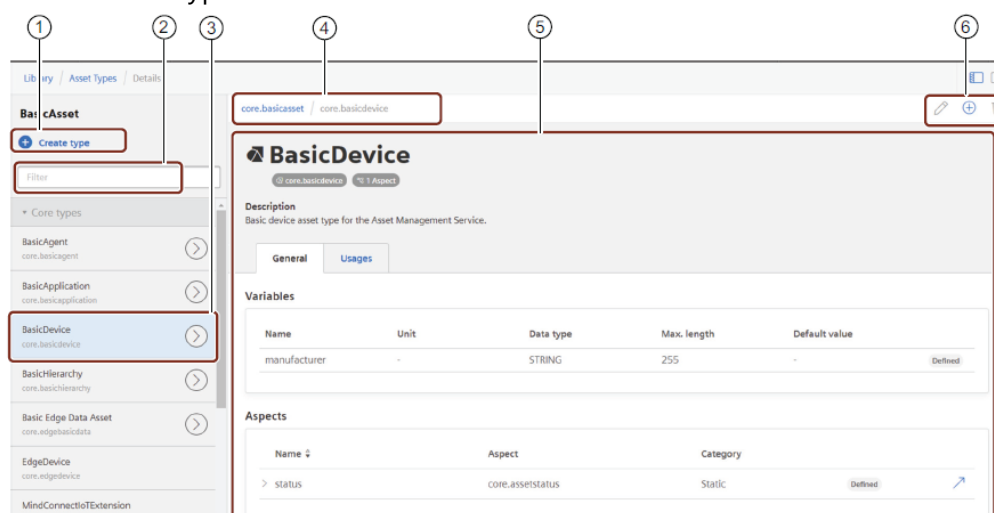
① ② ③ ④ ⑤ ⑥

Library / Asset Types / Details

BasicAsset

Create type

Filter

▾ Core types

BasicAgent
core.basicagent

BasicApplication
core.basicapplication

BasicDevice
core.basicdevice

BasicHierarchy
core.basichierarchy

Basic Edge Data Asset
core.edgebasicdata

EdgeDevice
core.edgedevice

MindConnectIoTExtension

core.basicasset / core.basicdevice

BasicDevice

core.basicdevice 1 Aspect

Description
Basic device asset type for the Asset Management Service.

General Usages

Variables

| Name | Unit | Data type | Max. length | Default value | |
|---|---|---|---|---|---|
| manufacturer | - | STRING | 255 | - | Defined |

Aspects

| Name | Aspect | Category | |
|---|---|---|---|
| status | core.assetstatus | Static | Defined |